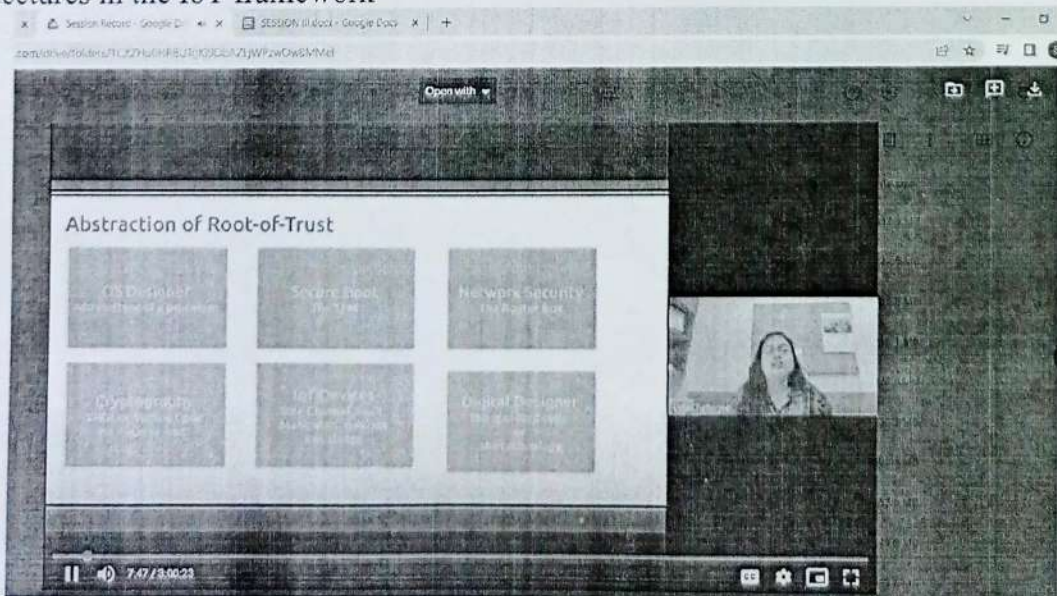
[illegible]ectures in the IoT framework

Session Record - Google D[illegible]

SESSION III.docx - Google Docs

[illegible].com/drive/folders/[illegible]

Open with

Abstraction of Root-of-Trust

OS Designer
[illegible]

Secure Boot
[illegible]

Network Security
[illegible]

Cryptography
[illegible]

IoT Devices
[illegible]

Digital Designer
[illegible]

7:47 / 3:00:23